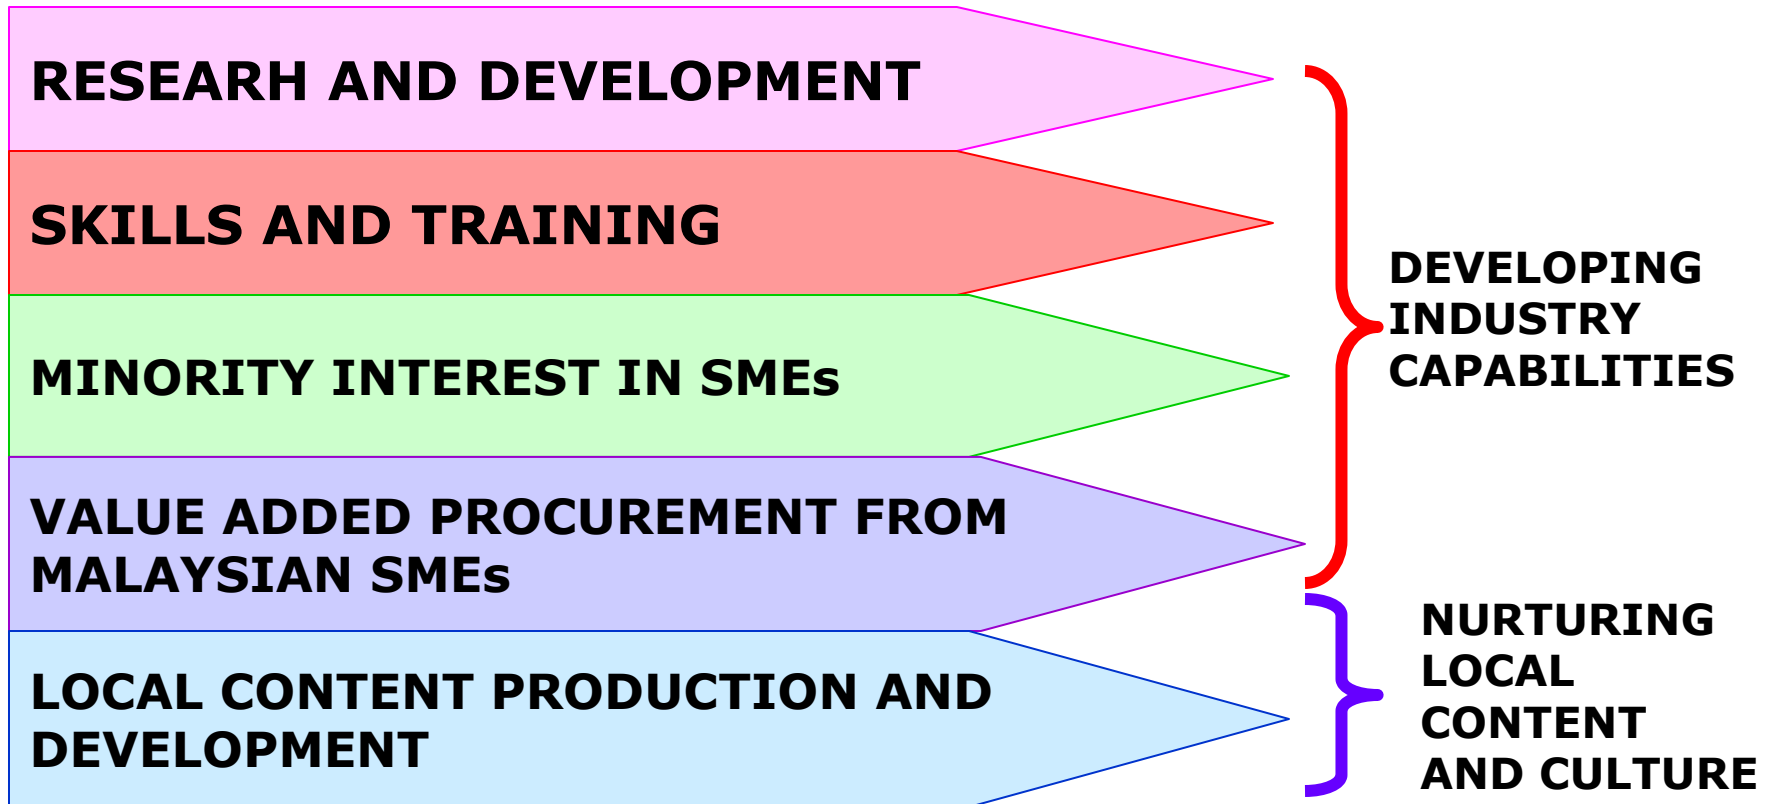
RESEARH AND DEVELOPMENT

SKILLS AND TRAINING

MINORITY INTEREST IN SMEs

VALUE ADDED PROCUREMENT FROM MALAYSIAN SMEs

LOCAL CONTENT PRODUCTION AND DEVELOPMENT

DEVELOPING INDUSTRY CAPABILITIES

NURTURING LOCAL CONTENT AND CULTURE